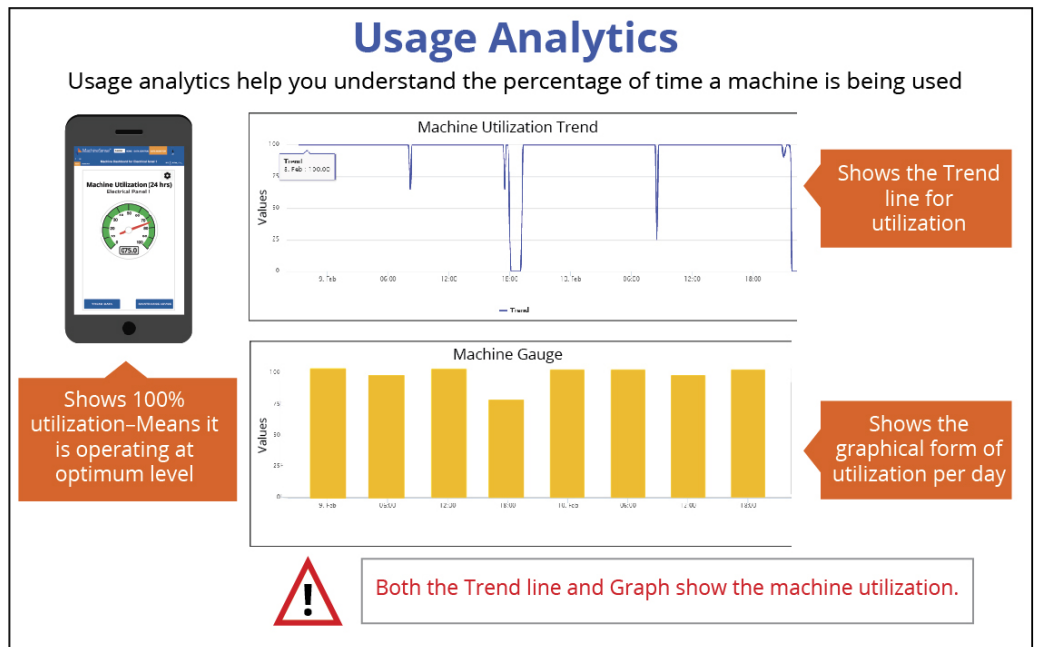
Usage Analytics

Usage analytics help you understand the percentage of time a machine is being used

MachineSense

Machine Utilization (24 hrs)
Electrical Panel I

75.0

Shows 100% utilization–Means it is operating at optimum level

Machine Utilization Trend

Trend
9. Feb : 100.00

100
75
50
25
0

Values

9. Feb 06:00 12:00 18:00 10. Feb 06:00 12:00 18:00

— Trend

Shows the Trend line for utilization

Machine Gauge

100
75
50
25
0

Values

9. Feb 06:00 12:00 18:00 10. Feb 06:00 12:00 18:00

Shows the graphical form of utilization per day

!

Both the Trend line and Graph show the machine utilization.